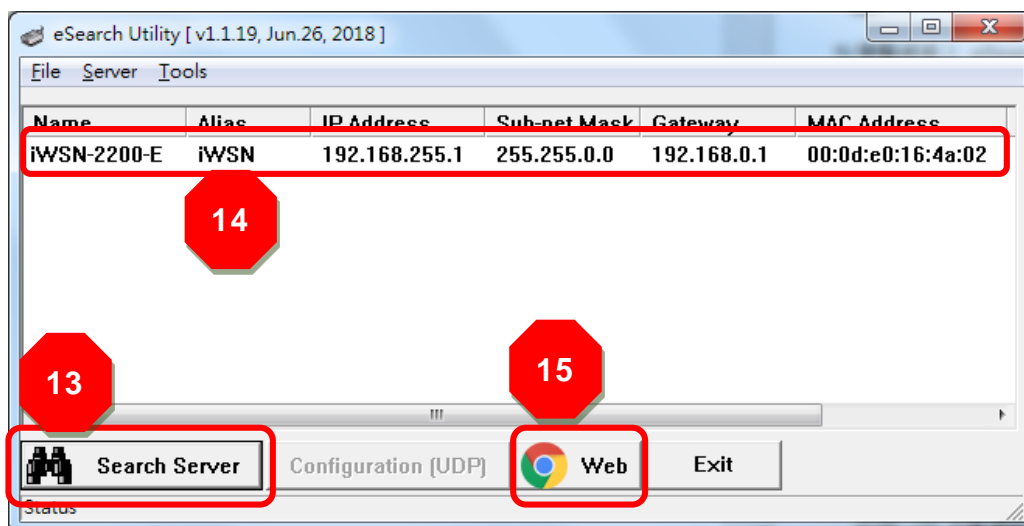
eSearch Utility [ v1.1.19, Jun.26, 2018 ]

File Server Tools

| Name | Alias | IP Address | Sub-net Mask | Gateway | MAC Address |
|---|---|---|---|---|---|
| iWSN-2200-E | iWSN | 192.168.255.1 | 255.255.0.0 | 192.168.0.1 | 00:0d:e0:16:4a:02 |

14

13

15

Search Server

Configuration (UDP)

Web

Exit

Status